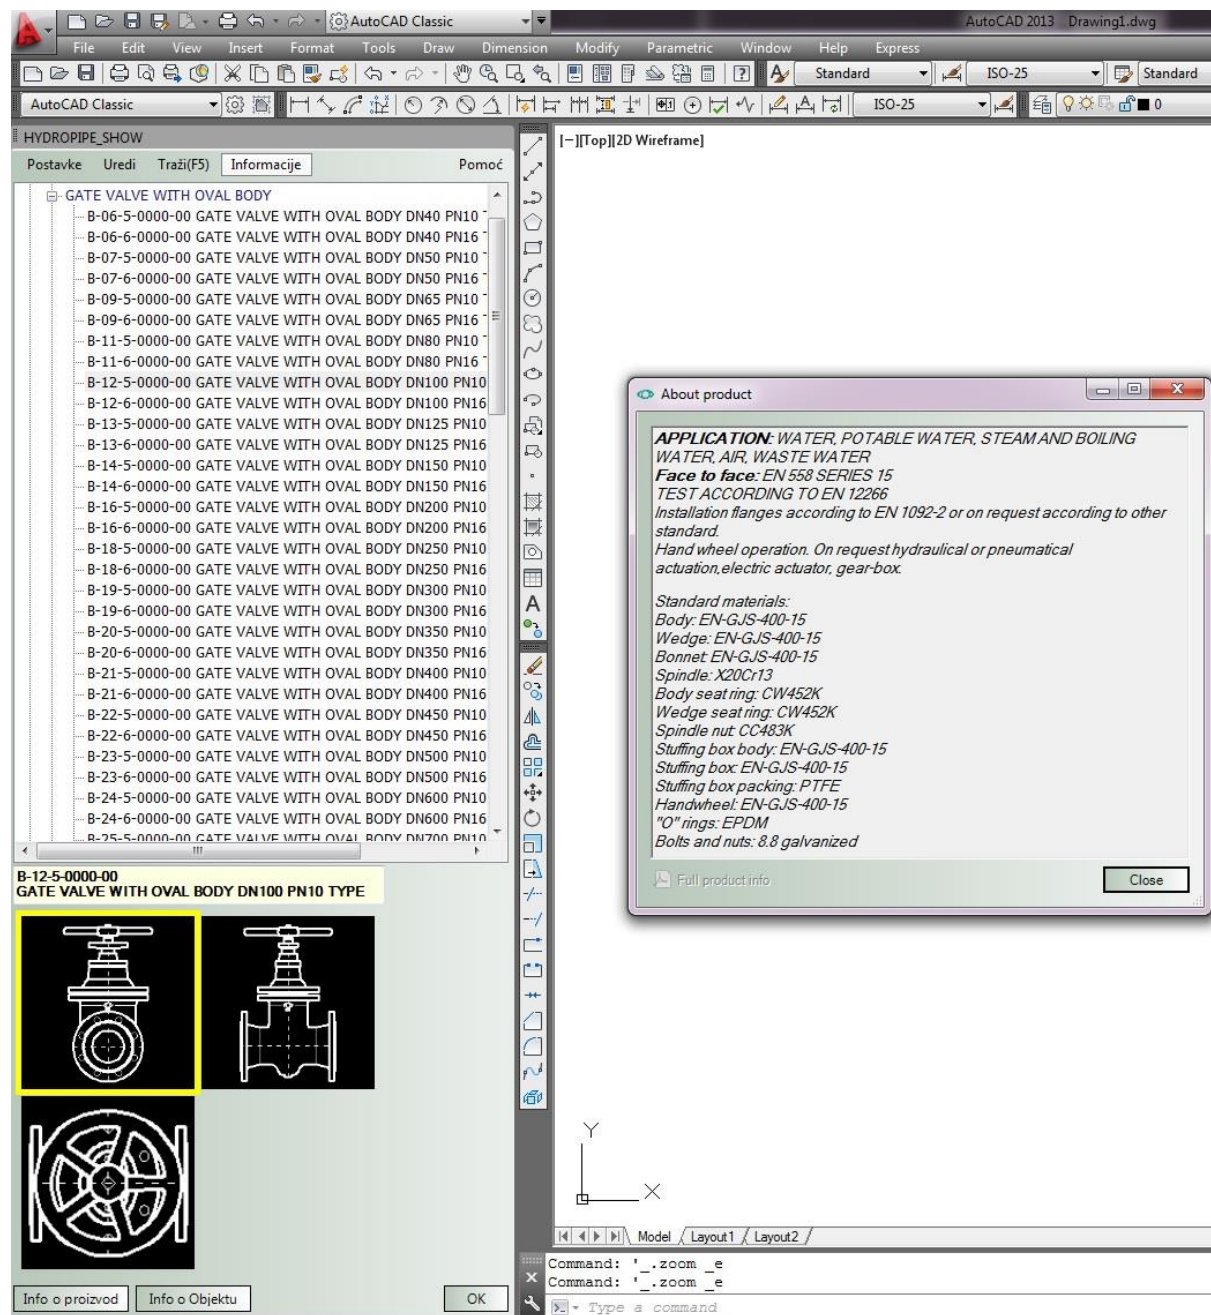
AutoCAD Classic
AutoCAD 2013 Drawing1.dwg
File Edit View Insert Format Tools Draw Dimension Modify Parametric Window Help Express
Standard
ISO-25
Standard
AutoCAD Classic
ISO-25
0
HYDROPIPE_SHOW
Postavke Uredi Traži(F5) Informacije Pomoć
GATE VALVE WITH OVAL BODY
B-06-5-0000-00 GATE VALVE WITH OVAL BODY DN40 PN10
B-06-6-0000-00 GATE VALVE WITH OVAL BODY DN40 PN16
B-07-5-0000-00 GATE VALVE WITH OVAL BODY DN50 PN10
B-07-6-0000-00 GATE VALVE WITH OVAL BODY DN50 PN16
B-09-5-0000-00 GATE VALVE WITH OVAL BODY DN65 PN10
B-09-6-0000-00 GATE VALVE WITH OVAL BODY DN65 PN16
B-11-5-0000-00 GATE VALVE WITH OVAL BODY DN80 PN10
B-11-6-0000-00 GATE VALVE WITH OVAL BODY DN80 PN16
B-12-5-0000-00 GATE VALVE WITH OVAL BODY DN100 PN10
B-12-6-0000-00 GATE VALVE WITH OVAL BODY DN100 PN16
B-13-5-0000-00 GATE VALVE WITH OVAL BODY DN125 PN10
B-13-6-0000-00 GATE VALVE WITH OVAL BODY DN125 PN16
B-14-5-0000-00 GATE VALVE WITH OVAL BODY DN150 PN10
B-14-6-0000-00 GATE VALVE WITH OVAL BODY DN150 PN16
B-16-5-0000-00 GATE VALVE WITH OVAL BODY DN200 PN10
B-16-6-0000-00 GATE VALVE WITH OVAL BODY DN200 PN16
B-18-5-0000-00 GATE VALVE WITH OVAL BODY DN250 PN10
B-18-6-0000-00 GATE VALVE WITH OVAL BODY DN250 PN16
B-19-5-0000-00 GATE VALVE WITH OVAL BODY DN300 PN10
B-19-6-0000-00 GATE VALVE WITH OVAL BODY DN300 PN16
B-20-5-0000-00 GATE VALVE WITH OVAL BODY DN350 PN10
B-20-6-0000-00 GATE VALVE WITH OVAL BODY DN350 PN16
B-21-5-0000-00 GATE VALVE WITH OVAL BODY DN400 PN10
B-21-6-0000-00 GATE VALVE WITH OVAL BODY DN400 PN16
B-22-5-0000-00 GATE VALVE WITH OVAL BODY DN450 PN10
B-22-6-0000-00 GATE VALVE WITH OVAL BODY DN450 PN16
B-23-5-0000-00 GATE VALVE WITH OVAL BODY DN500 PN10
B-23-6-0000-00 GATE VALVE WITH OVAL BODY DN500 PN16
B-24-5-0000-00 GATE VALVE WITH OVAL BODY DN600 PN10
B-24-6-0000-00 GATE VALVE WITH OVAL BODY DN600 PN16
B-25-5-0000-00 GATE VALVE WITH OVAL BODY DN700 PN10
B-12-5-0000-00
GATE VALVE WITH OVAL BODY DN100 PN10 TYPE
Info o proizvod Info o Objektu OK
[−][Top][2D Wireframe]
About product
APPLICATION: WATER, POTABLE WATER, STEAM AND BOILING WATER, AIR, WASTE WATER
Face to face: EN 558 SERIES 15
TEST ACCORDING TO EN 12266
Installation flanges according to EN 1092-2 or on request according to other standard.
Hand wheel operation. On request hydraulical or pneumatical actuation,electric actuator, gear-box.

Standard materials:
Body: EN-GJS-400-15
Wedge: EN-GJS-400-15
Bonnet: EN-GJS-400-15
Spindle: X20Cr13
Body seat ring: CW452K
Wedge seat ring: CW452K
Spindle nut: CC483K
Stuffing box body: EN-GJS-400-15
Stuffing box: EN-GJS-400-15
Stuffing box packing: PTFE
Handwheel: EN-GJS-400-15
"O" rings: EPDM
Bolts and nuts: 8.8 galvanized
Full product info
Close
Y
X
Model Layout1 Layout2
Command: '_.zoom _e
Command: '_.zoom _e
Type a command